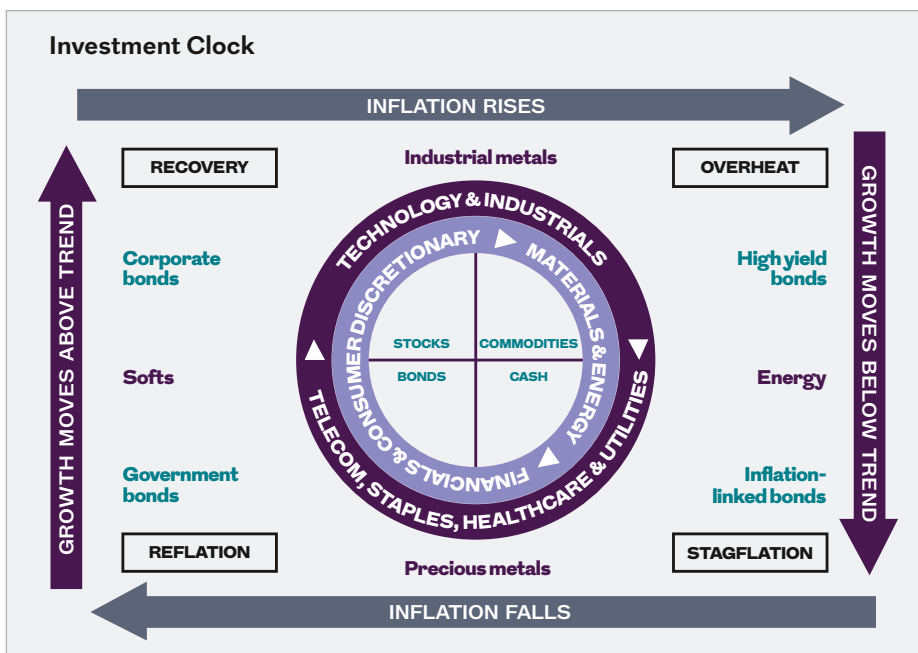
Investment Clock

INFLATION RISES

RECOVERY

Industrial metals

OVERHEAT

GROWTH MOVES BELOW TREND

GROWTH MOVES ABOVE TREND

Corporate bonds

High yield bonds

TECHNOLOGY & INDUSTRIALS

CONSUMER DISCRETIONARY

MATERIALS & ENERGY

STOCKS

COMMODITIES

BONDS

CASH

FINANCIALS & CONSUMER

TELECOM, STAPLES, HEALTHCARE & UTILITIES

Softs

Energy

Government bonds

Inflation-linked bonds

REFLATION

Precious metals

STAGFLATION

INFLATION FALLS